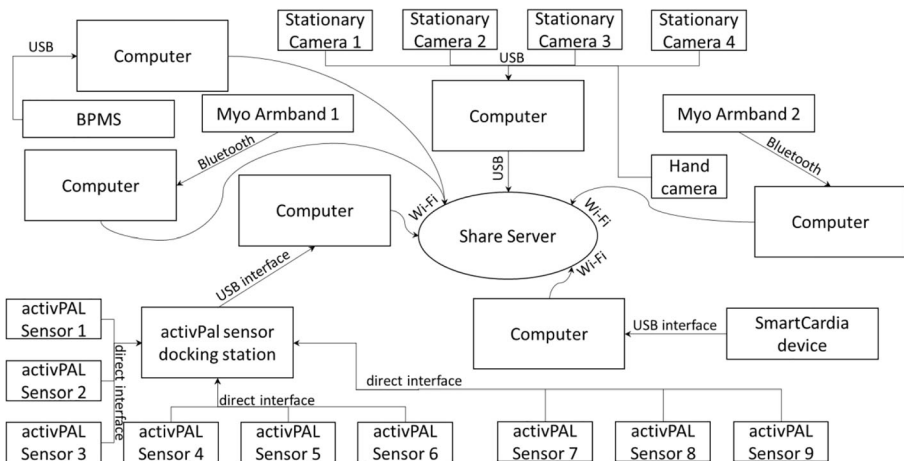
Stationary Camera 1

Stationary Camera 2

Stationary Camera 3

Stationary Camera 4

USB

Computer

USB

BPMS

Myo Armband 1

Computer

USB

Myo Armband 2

Bluetooth

Bluetooth

Computer

Hand camera

Computer

Wi-Fi

Share Server

Wi-Fi

Computer

Wi-Fi

USB interface

activPAL Sensor 1

activPal sensor docking station

Computer

USB interface

SmartCardia device

activPAL Sensor 2

direct interface

direct interface

direct interface

activPAL Sensor 3

activPAL Sensor 4

activPAL Sensor 5

activPAL Sensor 6

activPAL Sensor 7

activPAL Sensor 8

activPAL Sensor 9